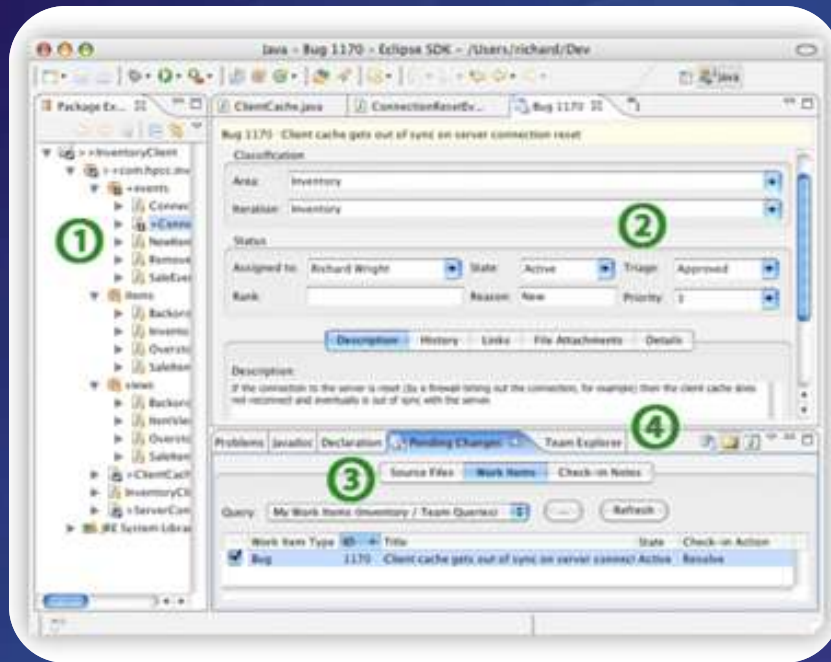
Java - Bug 1170 - Eclipse SDK - /Users/richard/Dev

Java

Package Ex...

> InventoryClient
> com.hpcc.inv
events
Connec
>Conne
NewItem
Remove
SaleEve
items
Backord
Invento
Oversto
SaleItem
views
Backord
ItemVie
Oversto
SaleItem
>ClientCach
InventoryCli
>ServerCon
JRE System Librar

1

ClientCache.java
ConnectionResetEv...
Bug 1170

Bug 1170 Client cache gets out of sync on server connection reset

Classification

Area: Inventory

Iteration: Inventory

2

Status

Assigned to: Richard Wright
State: Active
Triage: Approved

Rank:
Reason: New
Priority: 1

Description
History
Links
File Attachments
Details

Description:
If the connection to the server is reset (by a firewall timing out the connection, for example) then the client cache does not reconnect and eventually is out of sync with the server.

4

Problems
Javadoc
Declaration
Pending Changes
Team Explorer

3

Source Files
Work Items
Check-in Notes

Query: My Work Items (Inventory / Team Queries)

...

Refresh

| | Work Item Type | ID | Title | State | Check-in Action |
|---|---|---|---|---|---|
| ✓ | Bug | 1170 | Client cache gets out of sync on server connect | Active | Resolve |